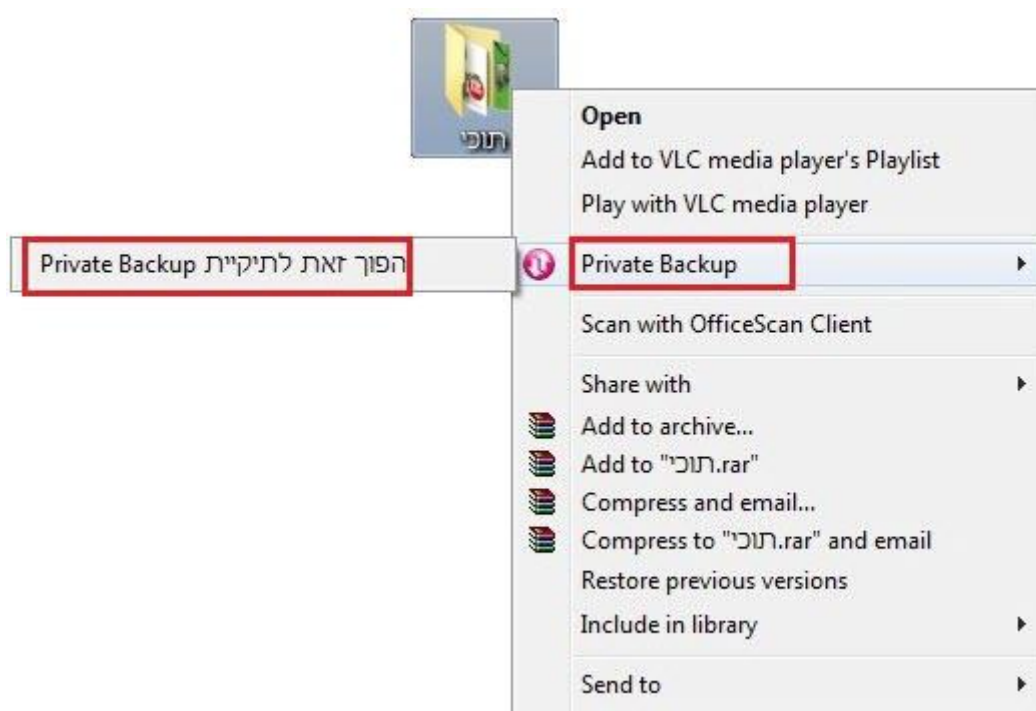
תוכי

Open
Add to VLC media player's Playlist
Play with VLC media player
Private Backup
Scan with OfficeScan Client
Share with
Add to archive...
Add to "תוכי.rar"
Compress and email...
Compress to "תוכי.rar" and email
Restore previous versions
Include in library
Send to

הפוך זאת לתיקיית Private Backup